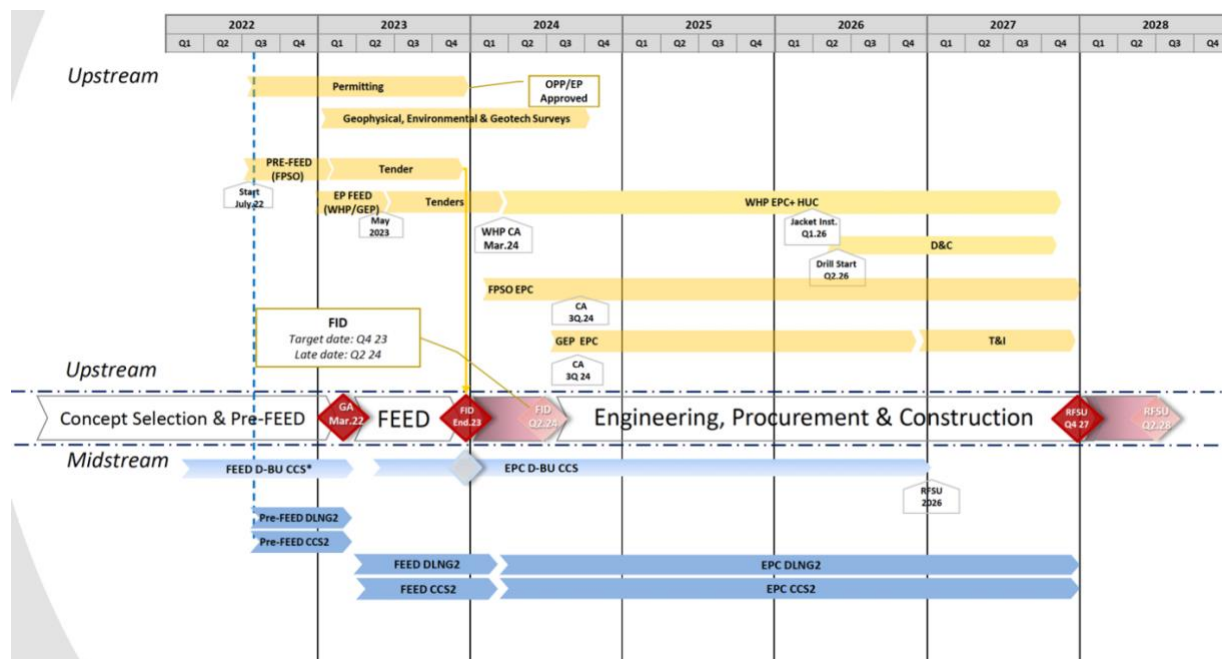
| 2022 | | | | 2023 | | | | 2024 | | | | 2025 | | | | 2026 | | | | 2027 | | | | 2028 | | | |
|---|---|---|---|---|---|---|---|---|---|---|---|---|---|---|---|---|---|---|---|---|---|---|---|---|---|---|---|
| Q1 | Q2 | Q3 | Q4 | Q1 | Q2 | Q3 | Q4 | Q1 | Q2 | Q3 | Q4 | Q1 | Q2 | Q3 | Q4 | Q1 | Q2 | Q3 | Q4 | Q1 | Q2 | Q3 | Q4 | Q1 | Q2 | Q3 | Q4 |

Upstream

Permitting

OPP/EP Approved

Geophysical, Environmental & Geotech Surveys

PRE-FEED (FPSO)

Tender

Start July.22

EP FEED (WHP/GEP)

Tenders

WHP EPC+ HUC

May 2023

WHP CA Mar.24

Jacket Inst. Q1.26

D&C

Drill Start Q2.26

FPSO EPC

CA 3Q.24

FID
Target date: Q4 23
Late date: Q2 24

GEP EPC

T&I

CA 3Q 24

Upstream

Concept Selection & Pre-FEED

GA Mar.22

FEED

FID End.23

FID Q2.24

Engineering, Procurement & Construction

RFSU Q4 27

RFSU Q2.28

Midstream

FEED D-BU CCS*

EPC D-BU CCS

RFSU 2026

Pre-FEED DLNG2

Pre-FEED CCS2

FEED DLNG2

EPC DLNG2

FEED CCS2

EPC CCS2